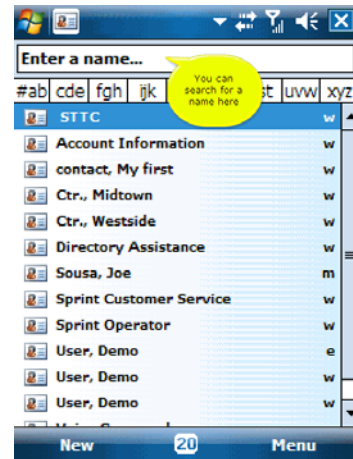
Enter a name...

#ab cde fgh ijk st uvw xyz

You can search for a name here

STTC w
Account Information w
contact, My first w
Ctr., Midtown w
Ctr., Westside w
Directory Assistance w
Sousa, Joe m
Sprint Customer Service w
Sprint Operator w
User, Demo e
User, Demo w
User, Demo w

New 20 Menu